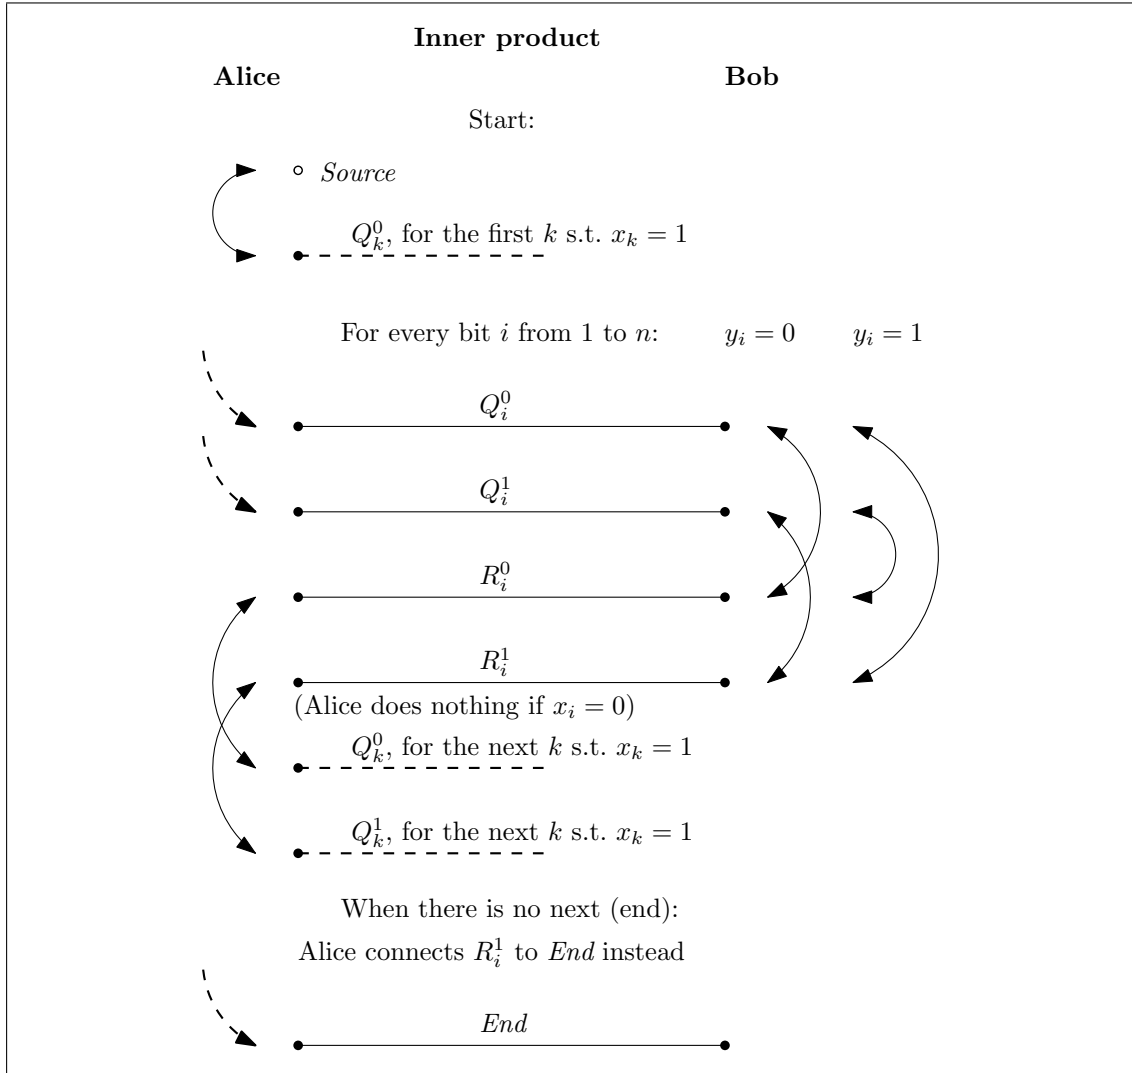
Inner product

Alice

Bob

Start:

Source

$Q_k^0$, for the first $k$ s.t. $x_k = 1$

For every bit $i$ from 1 to $n$: $y_i = 0$ $y_i = 1$

$Q_i^0$

$Q_i^1$

$R_i^0$

$R_i^1$

(Alice does nothing if $x_i = 0$)

$Q_k^0$, for the next $k$ s.t. $x_k = 1$

$Q_k^1$, for the next $k$ s.t. $x_k = 1$

When there is no next (end):

Alice connects $R_i^1$ to End instead

End